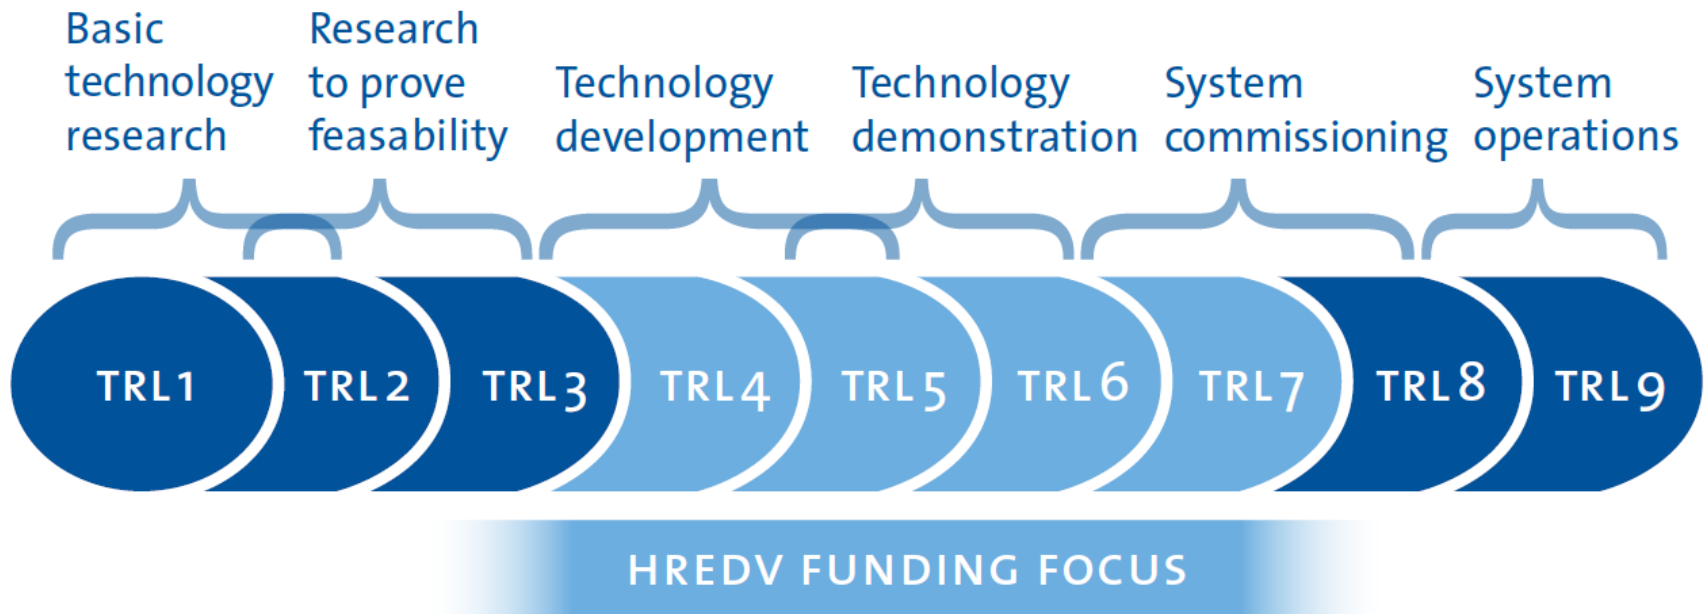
Basic technology research

Research to prove feasability

Technology development

Technology demonstration

System commissioning

System operations

TRL 1

TRL 2

TRL 3

TRL 4

TRL 5

TRL 6

TRL 7

TRL 8

TRL 9

HREDV FUNDING FOCUS